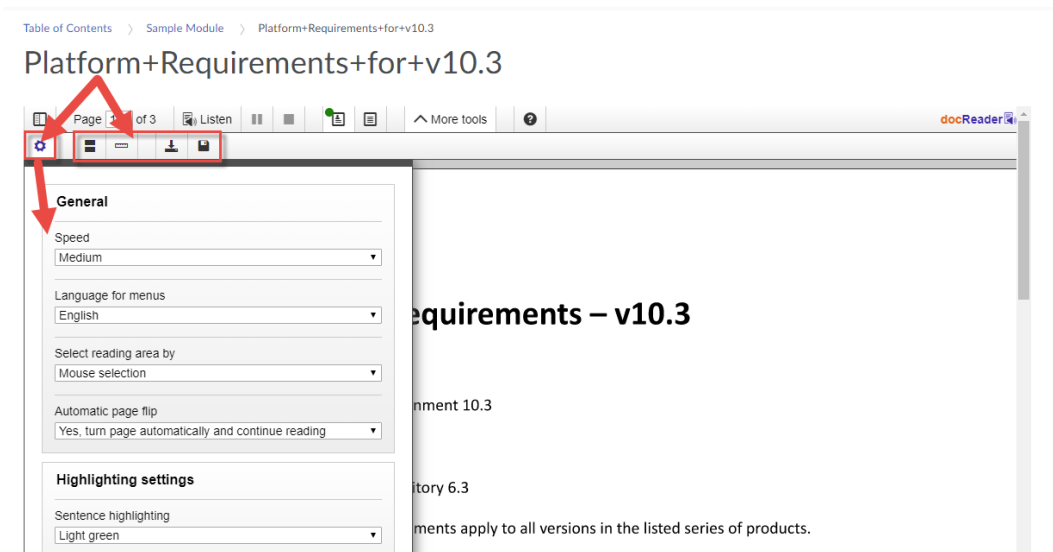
Table of Contents 〉 Sample Module 〉 Platform+Requirements+for+v10.3

Platform+Requirements+for+v10.3

Page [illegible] of 3 Listen More tools docReader

General

Speed
Medium

Language for menus
English

Select reading area by
Mouse selection

Automatic page flip
Yes, turn page automatically and continue reading

Highlighting settings

Sentence highlighting
Light green

equirements – v10.3

nment 10.3

itory 6.3

ments apply to all versions in the listed series of products.